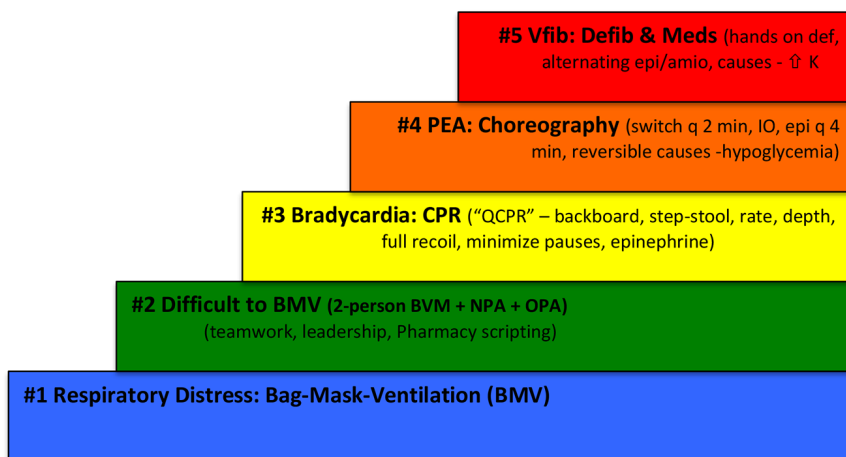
#5 Vfib: Defib & Meds (hands on def, alternating epi/amio, causes - ⇧ K

#4 PEA: Choreography (switch q 2 min, IO, epi q 4 min, reversible causes -hypoglycemia)

#3 Bradycardia: CPR ("QCPR" – backboard, step-stool, rate, depth, full recoil, minimize pauses, epinephrine)

#2 Difficult to BMV (2-person BVM + NPA + OPA) (teamwork, leadership, Pharmacy scripting)

#1 Respiratory Distress: Bag-Mask-Ventilation (BMV)